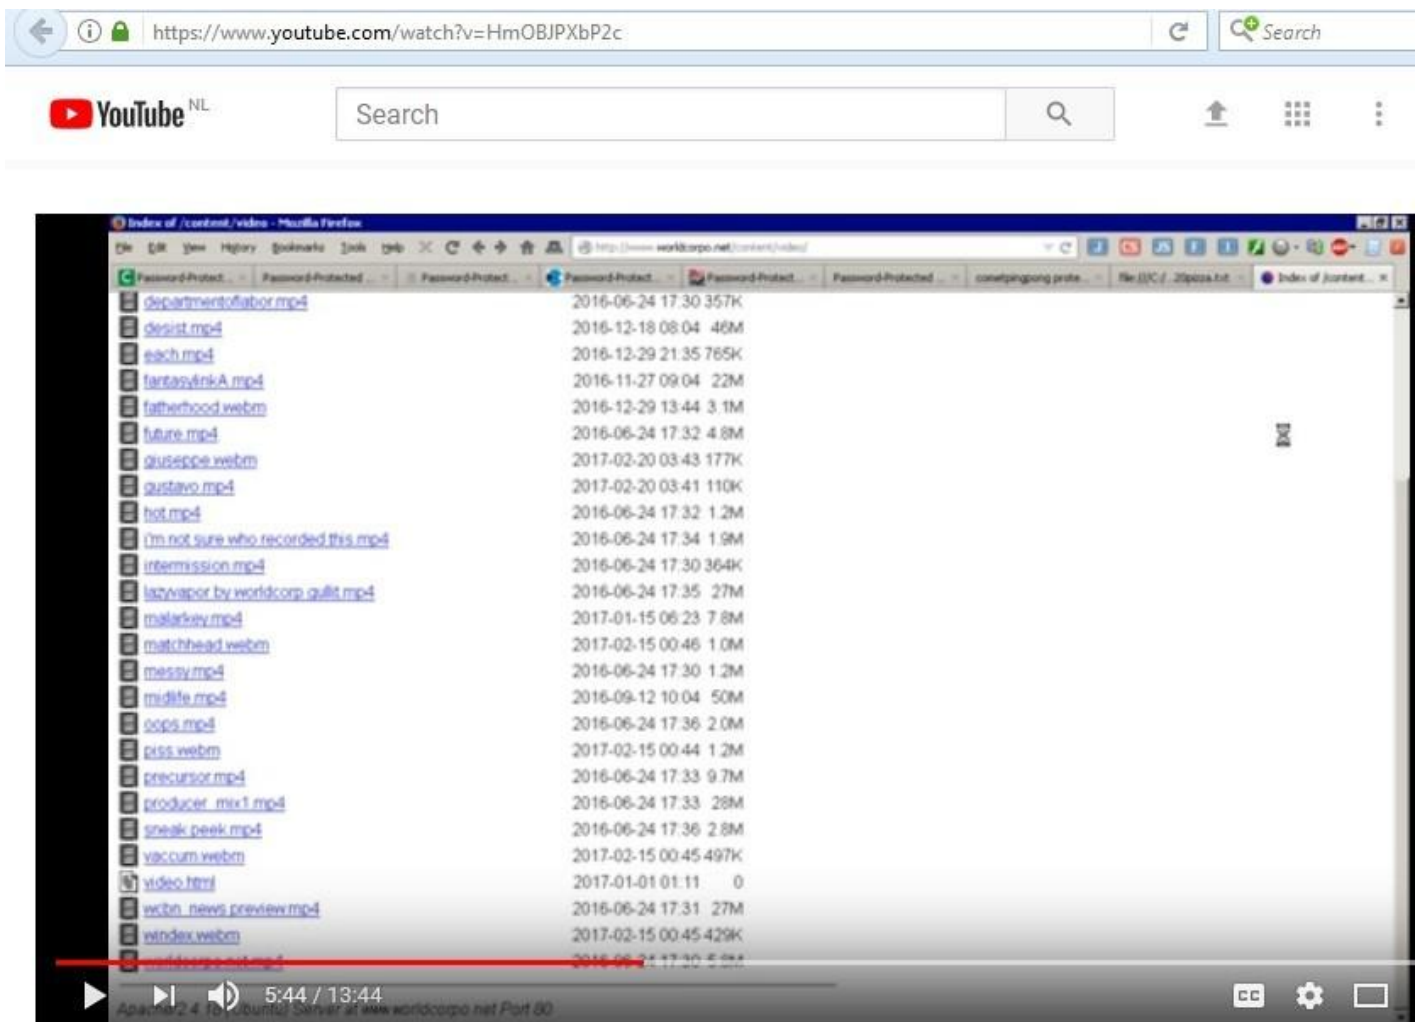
https://www.youtube.com/watch?v=HmOBJPXbP2c

Search

YouTube NL

Search

Index of /content/video - Mozilla Firefox

File Edit View History Bookmarks Tools Help

http://www.worldcorpo.net/content/video/

Password-Protect... Password-Protected ... Password-Protect... Password-Protect... Password-Protect... Password-Protected ... conelpingpong prote... file:///C:/ 20pizza.txt Index of /content...

| | | |
|---|---|---|
| departmentoflabor.mp4 | 2016-06-24 17:30 | 357K |
| desist.mp4 | 2016-12-18 08:04 | 46M |
| each.mp4 | 2016-12-29 21:35 | 765K |
| fantasylinkA.mp4 | 2016-11-27 09:04 | 22M |
| fatherhood.webm | 2016-12-29 13:44 | 3.1M |
| future.mp4 | 2016-06-24 17:32 | 4.8M |
| giuseppe.webm | 2017-02-20 03:43 | 177K |
| gustavo.mp4 | 2017-02-20 03:41 | 110K |
| hot.mp4 | 2016-06-24 17:32 | 1.2M |
| i'm not sure who recorded this.mp4 | 2016-06-24 17:34 | 1.9M |
| intermission.mp4 | 2016-06-24 17:30 | 364K |
| lazyvapor by worldcorp guilt.mp4 | 2016-06-24 17:35 | 27M |
| malarkey.mp4 | 2017-01-15 06:23 | 7.8M |
| matchhead.webm | 2017-02-15 00:46 | 1.0M |
| messy.mp4 | 2016-06-24 17:30 | 1.2M |
| midlife.mp4 | 2016-09-12 10:04 | 50M |
| oops.mp4 | 2016-06-24 17:36 | 2.0M |
| piss.webm | 2017-02-15 00:44 | 1.2M |
| precursor.mp4 | 2016-06-24 17:33 | 9.7M |
| producer_mix1.mp4 | 2016-06-24 17:33 | 28M |
| sneak peek.mp4 | 2016-06-24 17:36 | 2.8M |
| vaccum.webm | 2017-02-15 00:45 | 497K |
| video.html | 2017-01-01 01:11 | 0 |
| wcbn_news_preview.mp4 | 2016-06-24 17:31 | 27M |
| windex.webm | 2017-02-15 00:45 | 429K |
| worldcorpo.net.mp4 | 2016-06-24 17:30 | 5.0M |

Apache/2.4.18 (Ubuntu) Server at www.worldcorpo.net Port 80

5:44 / 13:44